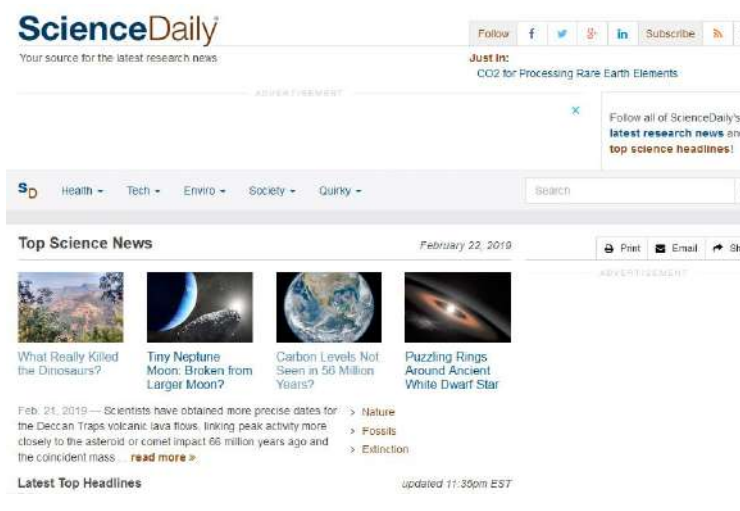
ScienceDaily

Your source for the latest research news

Follow f in Subscribe

Just In:
CO2 for Processing Rare Earth Elements

ADVERTISEMENT

×

Follow all of ScienceDaily's latest research news an top science headlines!

SD Health ▾ Tech ▾ Enviro ▾ Society ▾ Quirky ▾

Search

Top Science News

February 22, 2019

Print Email Sh

ADVERTISEMENT

What Really Killed the Dinosaurs?

Tiny Neptune Moon: Broken from Larger Moon?

Carbon Levels Not Seen in 56 Million Years?

Puzzling Rings Around Ancient White Dwarf Star

Feb. 21, 2019 — Scientists have obtained more precise dates for the Deccan Traps volcanic lava flows, linking peak activity more closely to the asteroid or comet impact 66 million years ago and the coincident mass ... read more »

> Nature
> Fossils
> Extinction

Latest Top Headlines

updated 11:35pm EST